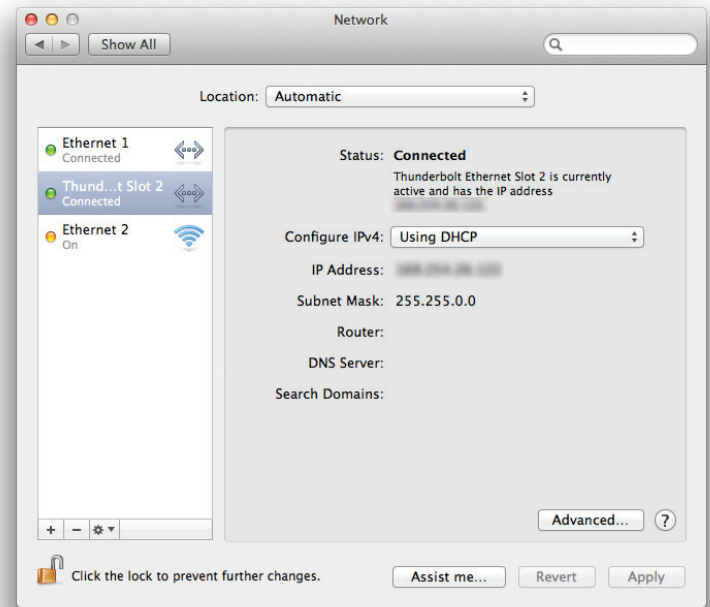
Network

Show All

Location: Automatic

Ethernet 1
Connected

Thund...t Slot 2
Connected

Ethernet 2
On

Status: Connected

Thunderbolt Ethernet Slot 2 is currently active and has the IP address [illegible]

Configure IPv4: Using DHCP

IP Address: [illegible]

Subnet Mask: 255.255.0.0

Router:

DNS Server:

Search Domains:

Advanced...

?

+ −

Click the lock to prevent further changes.

Assist me...

Revert

Apply